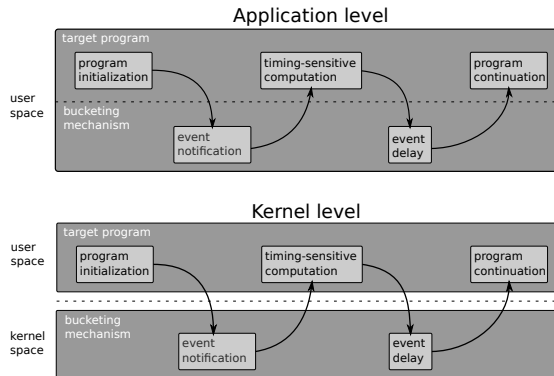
Application level

target program

user space

program initialization

timing-sensitive computation

program continuation

bucketing mechanism

event notification

event delay

Kernel level

target program

user space

program initialization

timing-sensitive computation

program continuation

kernel space

bucketing mechanism

event notification

event delay